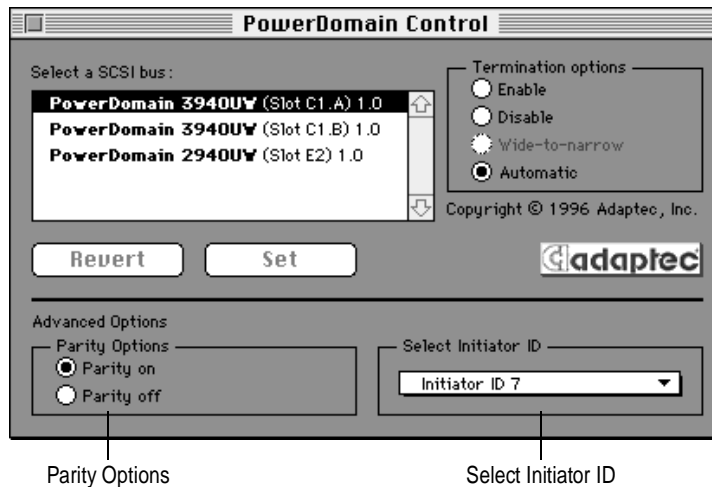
PowerDomain Control

Select a SCSI bus:

PowerDomain 3940UW (Slot C1.A) 1.0
PowerDomain 3940UW (Slot C1.B) 1.0
PowerDomain 2940UW (Slot E2) 1.0

Termination options
Enable
Disable
Wide-to-narrow
Automatic

Copyright © 1996 Adaptec, Inc.

Revert
Set

adaptec

Advanced Options

Parity Options
Parity on
Parity off

Select Initiator ID
Initiator ID 7

Parity Options

Select Initiator ID